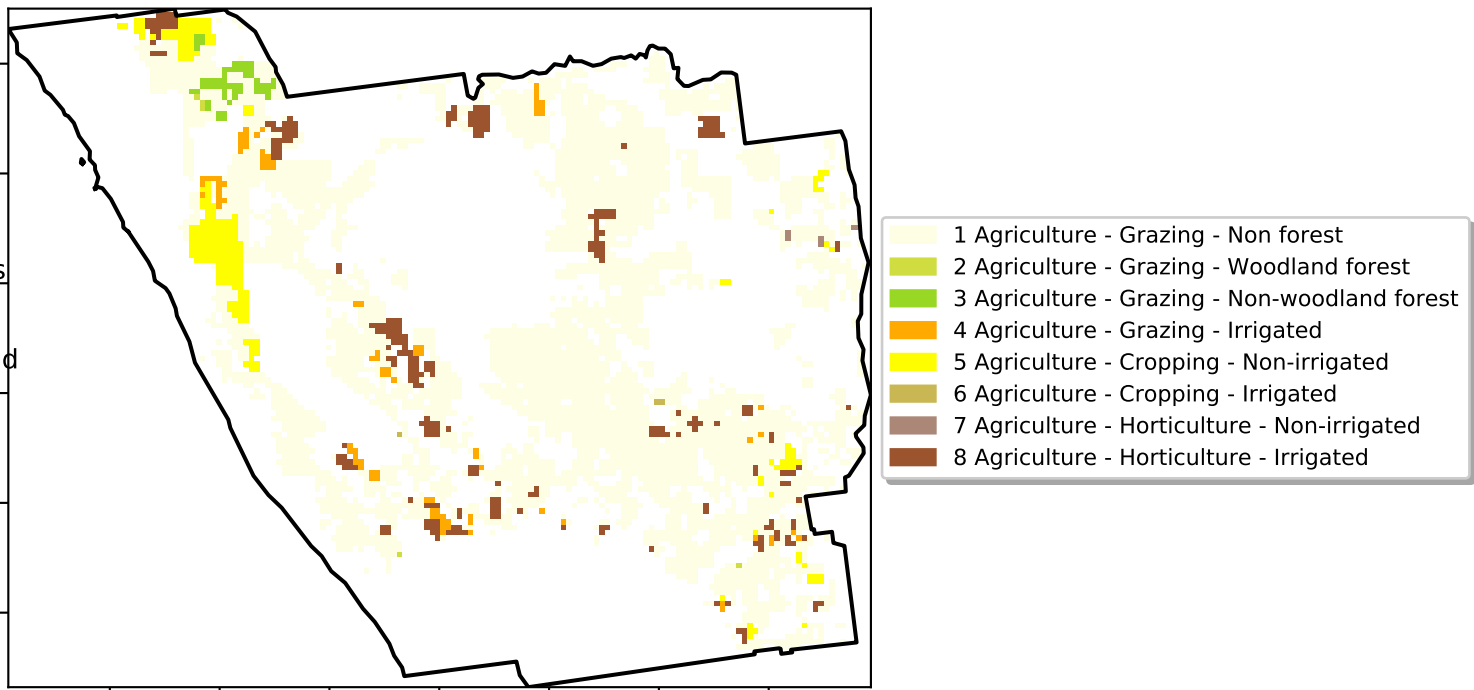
s
d

1 Agriculture - Grazing - Non forest
2 Agriculture - Grazing - Woodland forest
3 Agriculture - Grazing - Non-woodland forest
4 Agriculture - Grazing - Irrigated
5 Agriculture - Cropping - Non-irrigated
6 Agriculture - Cropping - Irrigated
7 Agriculture - Horticulture - Non-irrigated
8 Agriculture - Horticulture - Irrigated